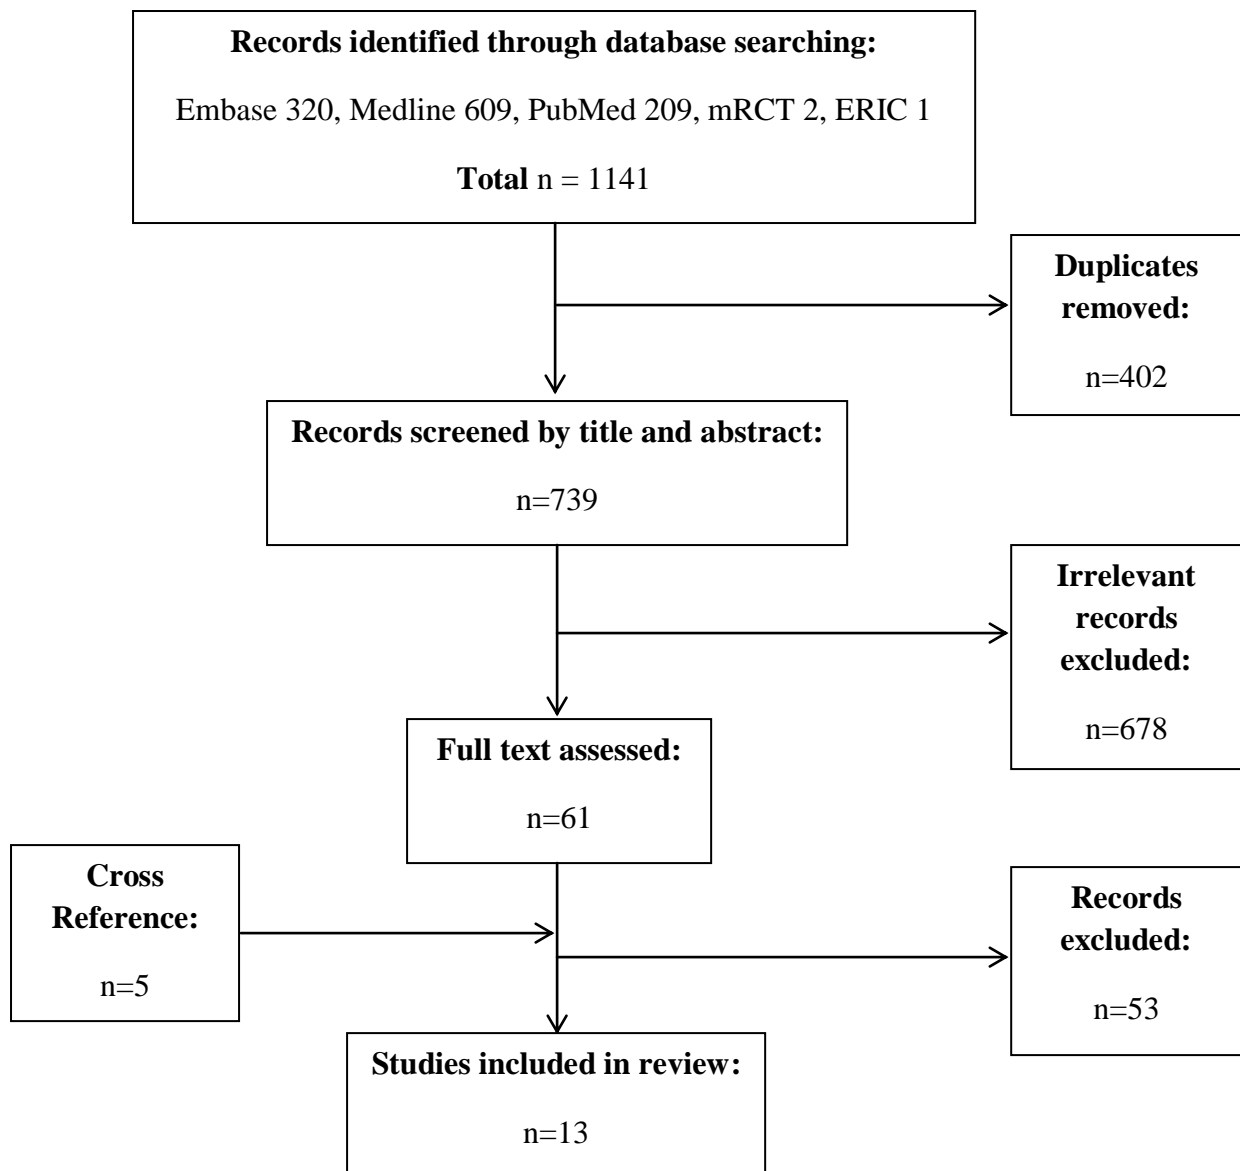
**Records identified through database searching:**

Embase 320, Medline 609, PubMed 209, mRCT 2, ERIC 1

**Total** n = 1141

**Duplicates removed:**

n=402

**Records screened by title and abstract:**

n=739

**Irrelevant records excluded:**

n=678

**Full text assessed:**

n=61

**Cross Reference:**

n=5

**Records excluded:**

n=53

**Studies included in review:**

n=13